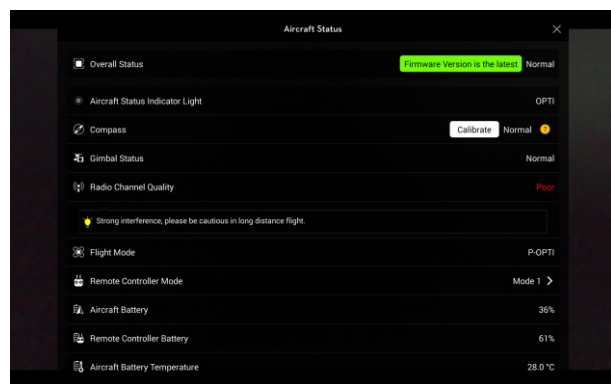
Aircraft Status

Overall Status | Firmware Version is the latest | Normal

Aircraft Status Indicator Light | OPTI

Compass | Calibrate | Normal

Gimbal Status | Normal

Radio Channel Quality | Poor

Strong interference, please be cautious in long distance flight.

Flight Mode | P-OPTI

Remote Controller Mode | Mode 1

Aircraft Battery | 36%

Remote Controller Battery | 61%

Aircraft Battery Temperature | 28.0 °C